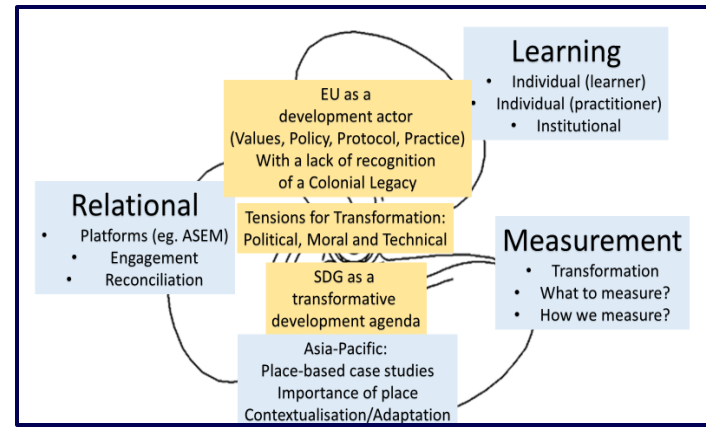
Learning
- Individual (learner)
- Individual (practitioner)
- Institutional

EU as a development actor (Values, Policy, Protocol, Practice) With a lack of recognition of a Colonial Legacy

Relational
- Platforms (eg. ASEM)
- Engagement
- Reconciliation

Tensions for Transformation: Political, Moral and Technical

Measurement
- Transformation
- What to measure?
- How we measure?

SDG as a transformative development agenda

Asia-Pacific:
Place-based case studies
Importance of place
Contextualisation/Adaptation